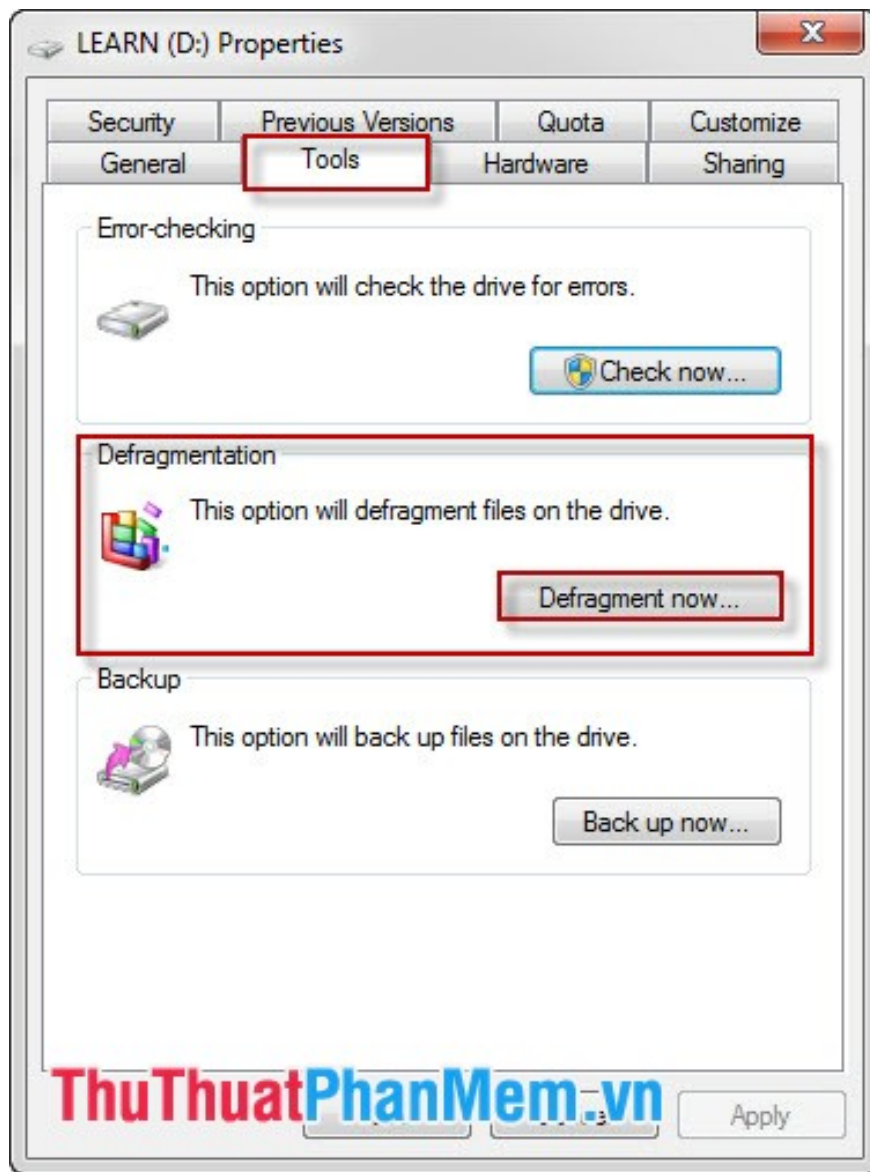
LEARN (D:) Properties

X

Security | Previous Versions | Quota | Customize
General | Tools | Hardware | Sharing

Error-checking

This option will check the drive for errors.

Check now...

Defragmentation

This option will defragment files on the drive.

Defragment now...

Backup

This option will back up files on the drive.

Back up now...

ThuThuatPhanMem.vn

Apply